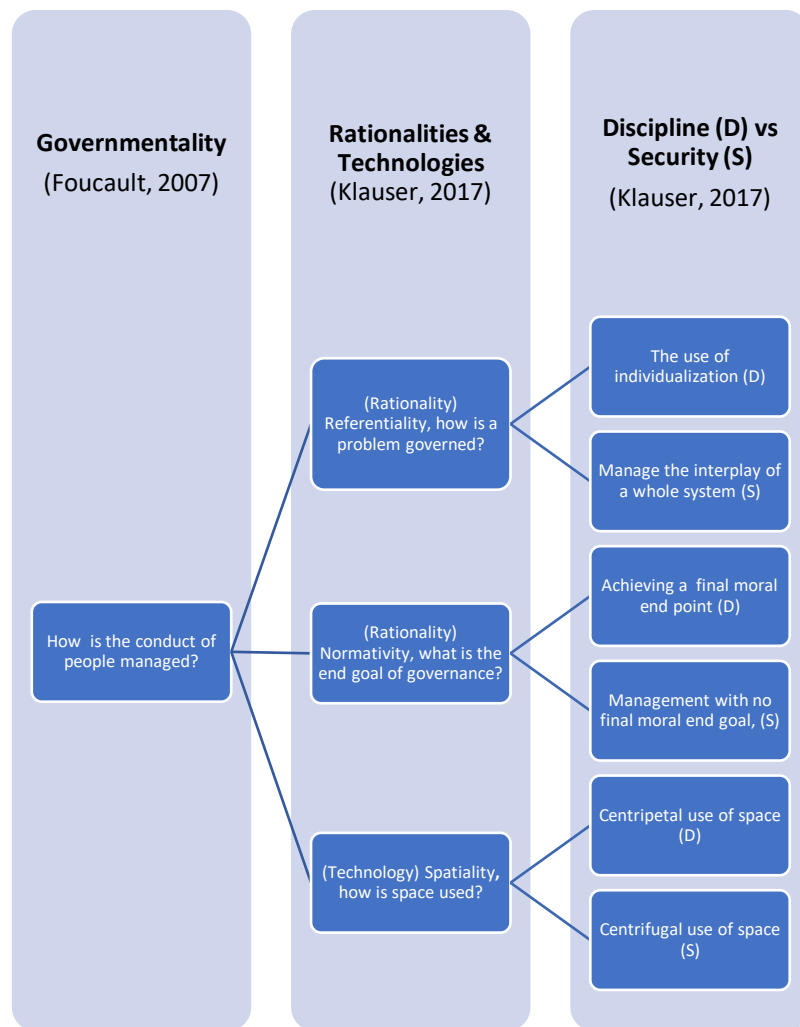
Governmentality
(Foucault, 2007)

Rationalities & Technologies
(Klauser, 2017)

Discipline (D) vs Security (S)
(Klauser, 2017)

How is the conduct of people managed?

(Rationality) Referentiality, how is a problem governed?

(Rationality) Normativity, what is the end goal of governance?

(Technology) Spatiality, how is space used?

The use of individualization (D)

Manage the interplay of a whole system (S)

Achieving a final moral end point (D)

Management with no final moral end goal, (S)

Centripetal use of space (D)

Centrifugal use of space (S)